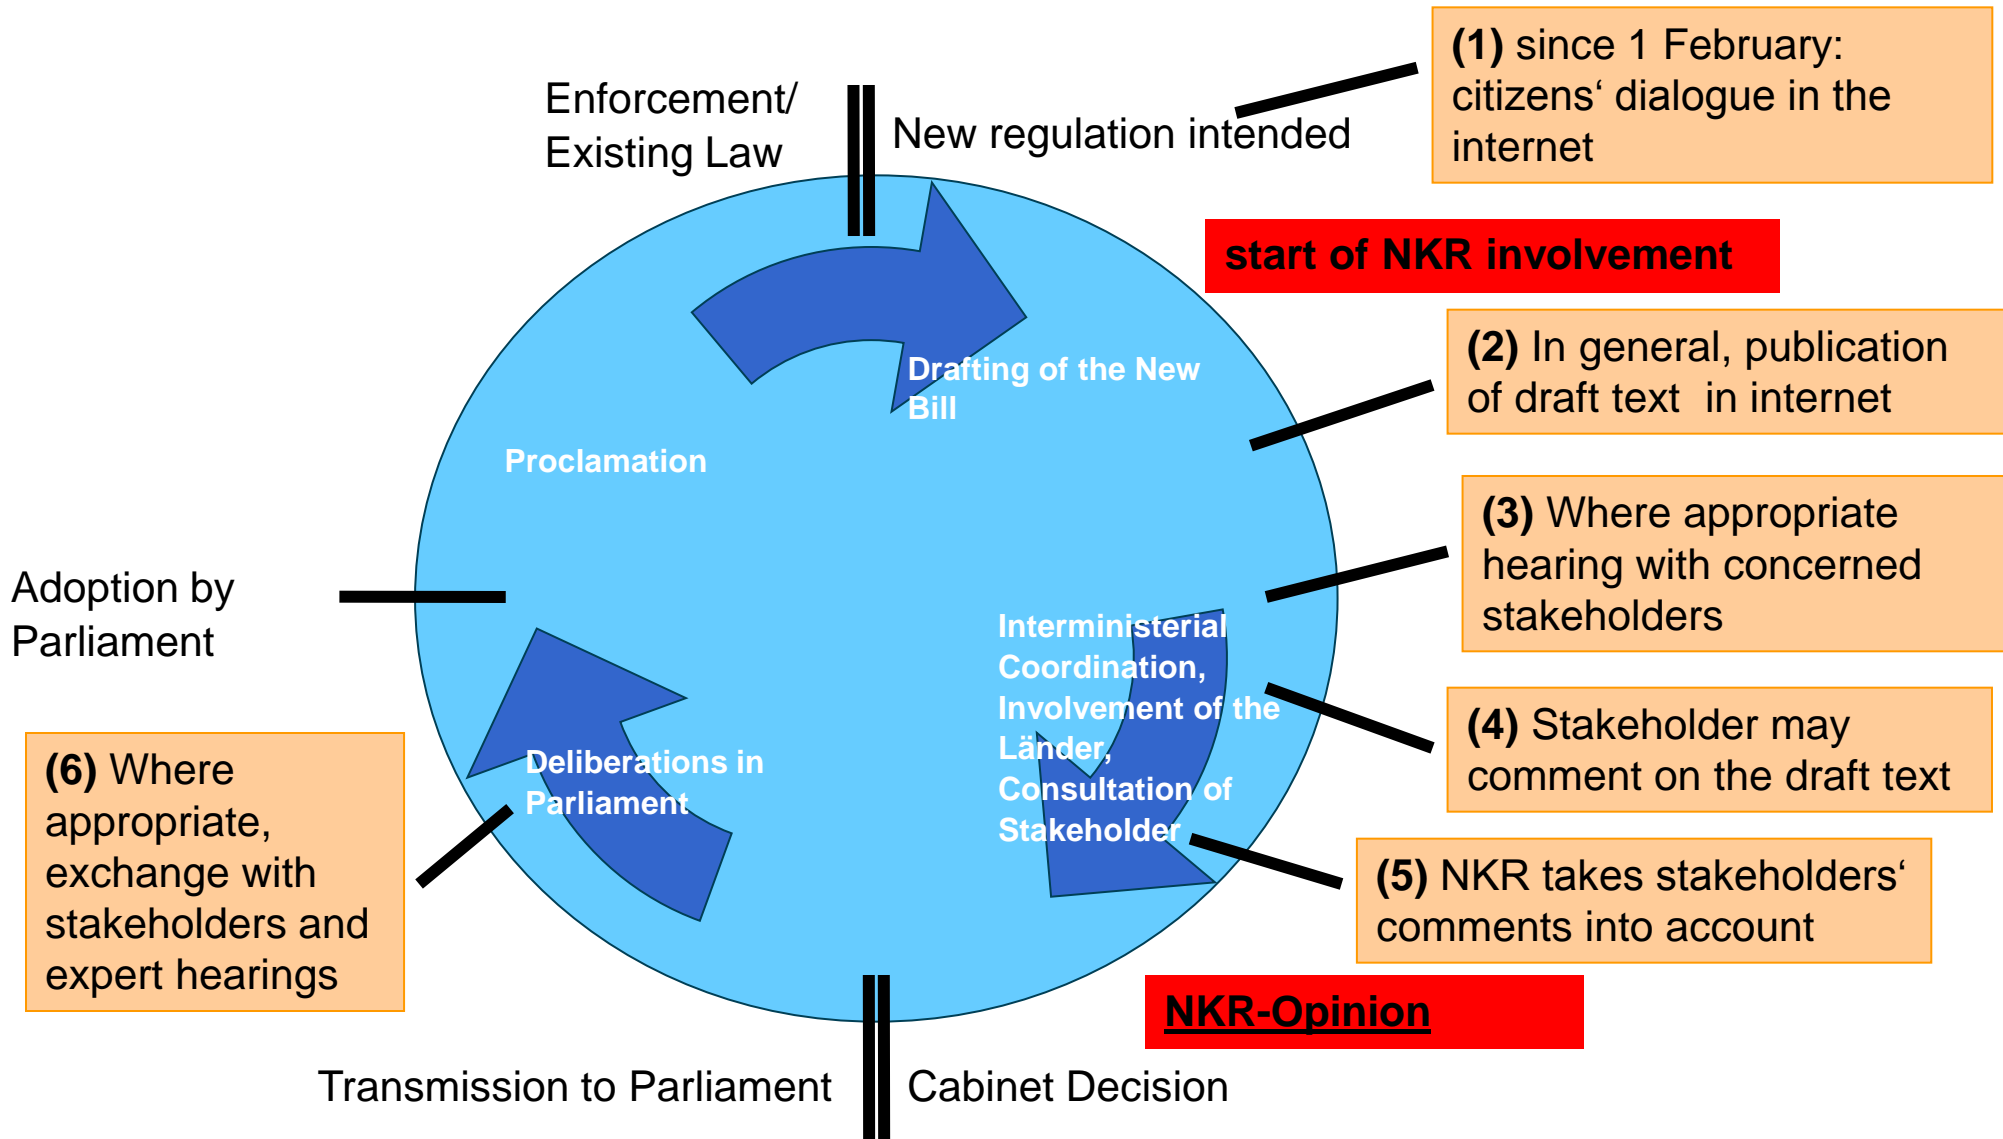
Enforcement/ Existing Law

New regulation intended

(1) since 1 February: citizens‘ dialogue in the internet

start of NKR involvement

Drafting of the New Bill

(2) In general, publication of draft text in internet

Proclamation

(3) Where appropriate hearing with concerned stakeholders

Adoption by Parliament

Interministerial Coordination, Involvement of the Länder, Consultation of Stakeholder

(4) Stakeholder may comment on the draft text

(6) Where appropriate, exchange with stakeholders and expert hearings

Deliberations in Parliament

(5) NKR takes stakeholders‘ comments into account

NKR-Opinion

Transmission to Parliament

Cabinet Decision